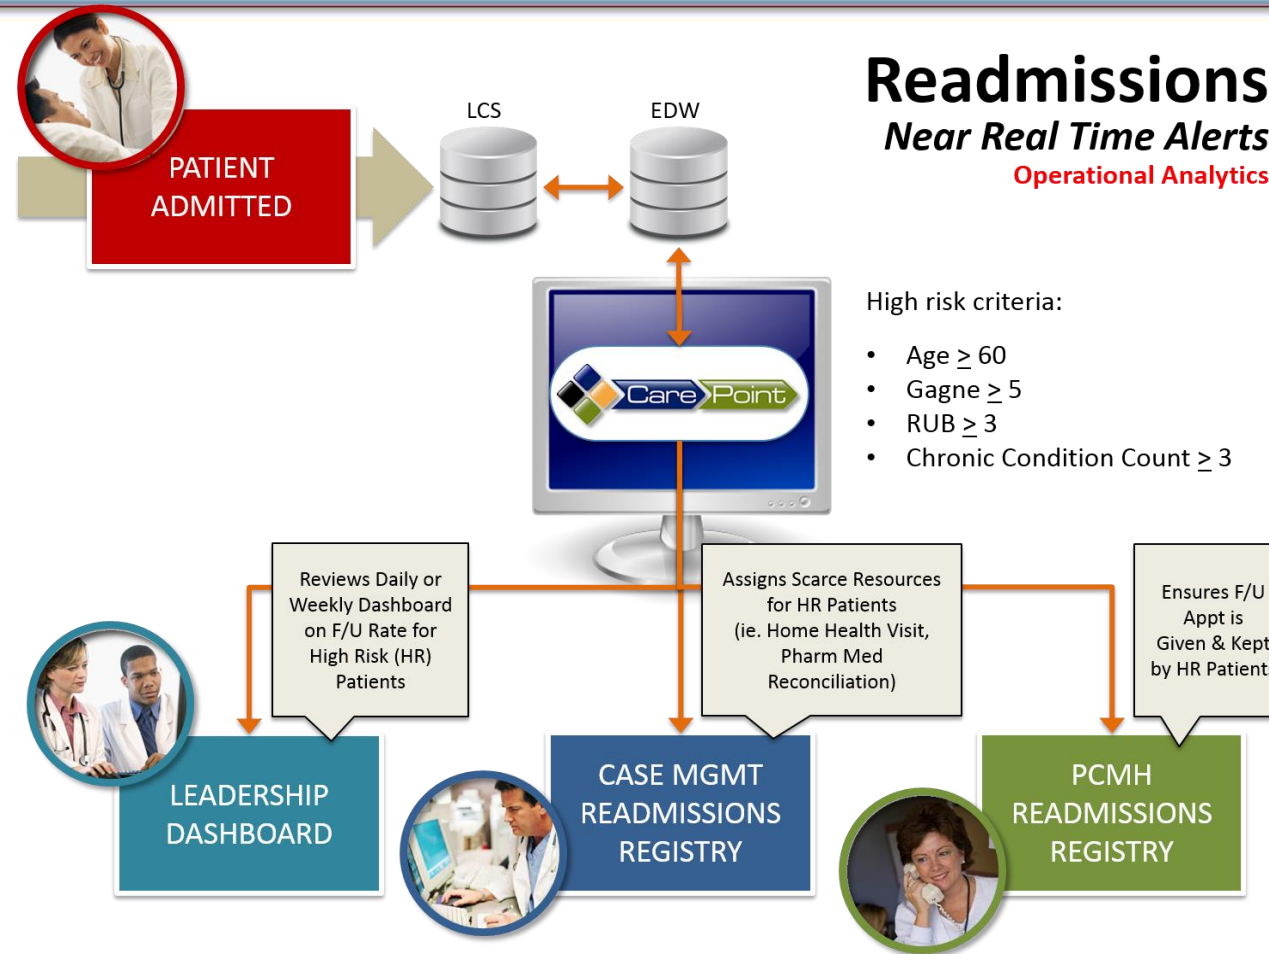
Readmissions
Near Real Time Alerts
Operational Analytics

PATIENT ADMITTED

LCS

EDW

CarePoint

High risk criteria:

- Age $\geq$ 60
- Gagne $\geq$ 5
- RUB $\geq$ 3
- Chronic Condition Count $\geq$ 3

Reviews Daily or Weekly Dashboard on F/U Rate for High Risk (HR) Patients

Assigns Scarce Resources for HR Patients (ie. Home Health Visit, Pharm Med Reconciliation)

Ensures F/U Appt is Given & Kept by HR Patient

LEADERSHIP DASHBOARD

CASE MGMT READMISSIONS REGISTRY

PCMH READMISSIONS REGISTRY